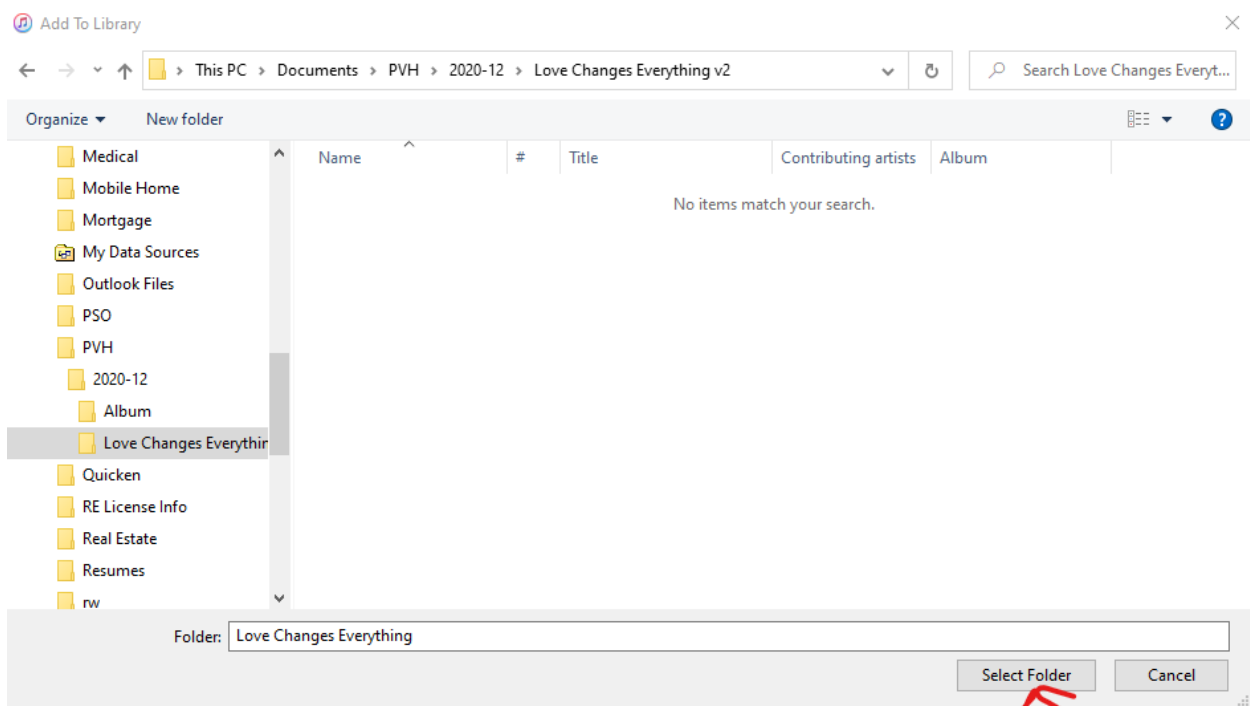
Add To Library

This PC > Documents > PVH > 2020-12 > Love Changes Everything v2

Search Love Changes Everyt...

Organize ▾ New folder

Medical
Mobile Home
Mortgage
My Data Sources
Outlook Files
PSO
PVH
2020-12
Album
Love Changes Everythir
Quicken
RE License Info
Real Estate
Resumes
rw

| Name | # | Title | Contributing artists | Album |
|---|---|---|---|---|

No items match your search.

Folder: Love Changes Everything

Select Folder Cancel